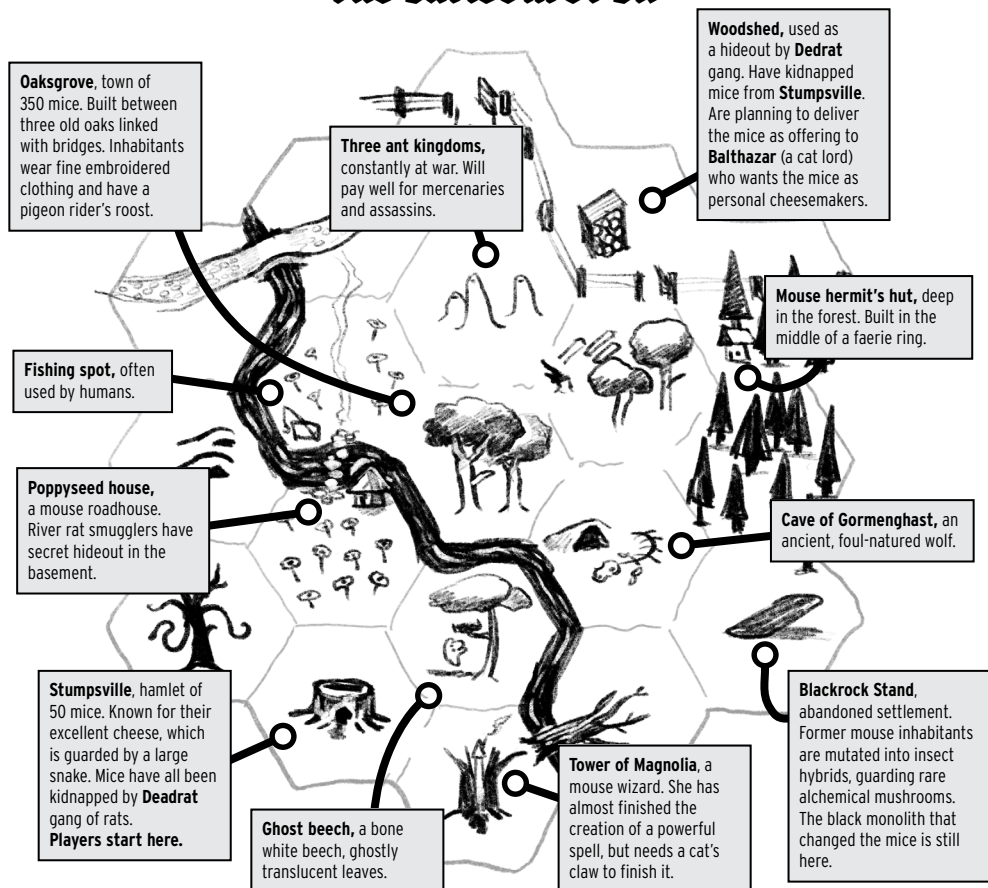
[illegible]

**Oaksgrove**, town of 350 mice. Built between three old oaks linked with bridges. Inhabitants wear fine embroidered clothing and have a pigeon rider's roost.

**Three ant kingdoms,** constantly at war. Will pay well for mercenaries and assassins.

**Woodshed,** used as a hideout by **Dedrat** gang. Have kidnapped mice from **Stumpsville**. Are planning to deliver the mice as offering to **Balthazar** (a cat lord) who wants the mice as personal cheesemakers.

**Mouse hermit's hut,** deep in the forest. Built in the middle of a faerie ring.

**Fishing spot,** often used by humans.

**Poppyseed house,** a mouse roadhouse. River rat smugglers have secret hideout in the basement.

**Cave of Gormenghast,** an ancient, foul-natured wolf.

**Stumpsville**, hamlet of 50 mice. Known for their excellent cheese, which is guarded by a large snake. Mice have all been kidnapped by **Deadrat** gang of rats. **Players start here.**

**Ghost beech,** a bone white beech, ghostly translucent leaves.

**Tower of Magnolia**, a mouse wizard. She has almost finished the creation of a powerful spell, but needs a cat's claw to finish it.

**Blackrock Stand**, abandoned settlement. Former mouse inhabitants are mutated into insect hybrids, guarding rare alchemical mushrooms. The black monolith that changed the mice is still here.